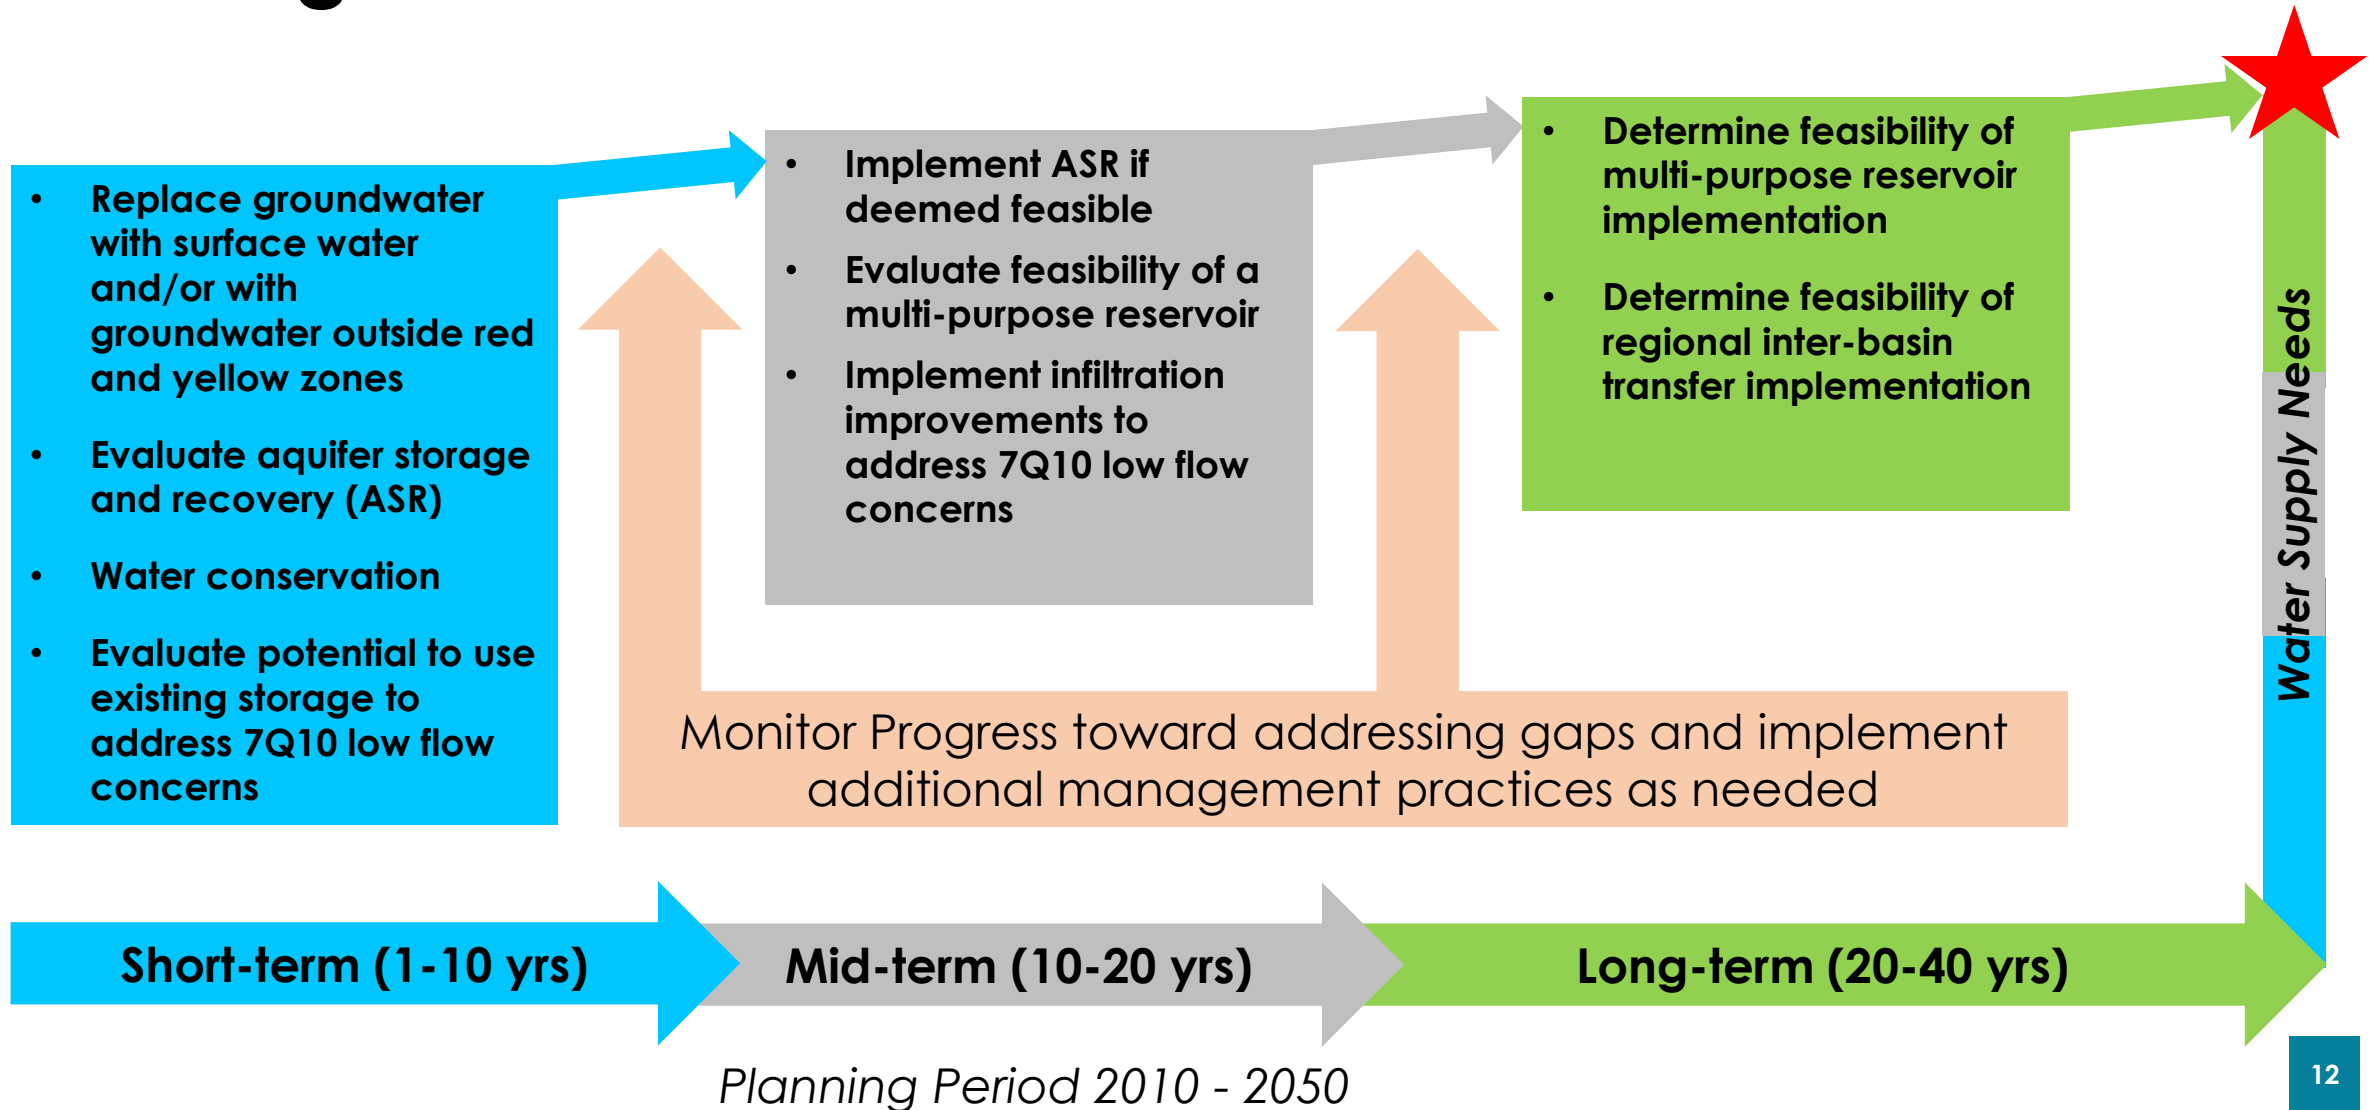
- Replace groundwater with surface water and/or with groundwater outside red and yellow zones
- Evaluate aquifer storage and recovery (ASR)
- Water conservation
- Evaluate potential to use existing storage to address 7Q10 low flow concerns

- Implement ASR if deemed feasible
- Evaluate feasibility of a multi-purpose reservoir
- Implement infiltration improvements to address 7Q10 low flow concerns

- Determine feasibility of multi-purpose reservoir implementation
- Determine feasibility of regional inter-basin transfer implementation

Water Supply Needs

Monitor Progress toward addressing gaps and implement additional management practices as needed

Short-term (1-10 yrs)

Mid-term (10-20 yrs)

Long-term (20-40 yrs)

Planning Period 2010 - 2050

12